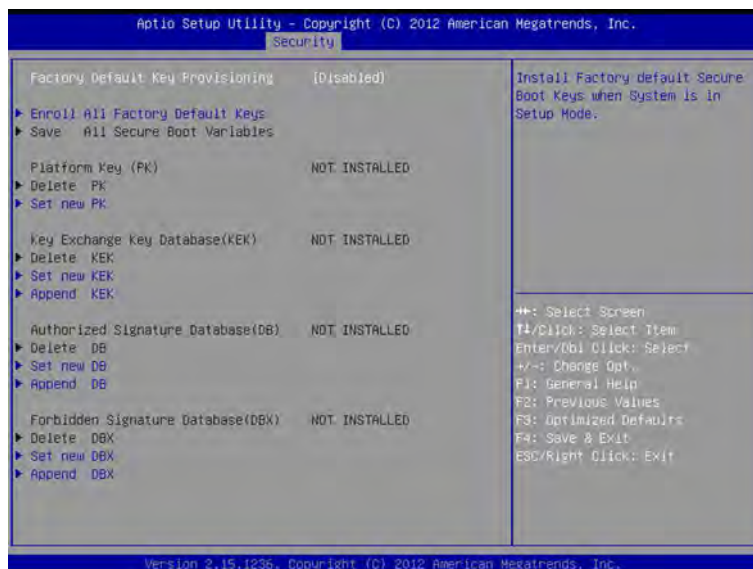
Aptio Setup Utility – Copyright (C) 2012 American Megatrends, Inc.
Security

Factory Default Key Provisioning [Disabled]

▶ Enroll All Factory Default Keys
▶ Save All Secure Boot Variables

Platform Key (PK) NOT INSTALLED
▶ Delete PK
▶ Set new PK

Key Exchange Key Database(KEK) NOT INSTALLED
▶ Delete KEK
▶ Set new KEK
▶ Append KEK

Authorized Signature Database(DB) NOT INSTALLED
▶ Delete DB
▶ Set new DB
▶ Append DB

Forbidden Signature Database(DBX) NOT INSTALLED
▶ Delete DBX
▶ Set new DBX
▶ Append DBX

Install Factory default Secure Boot Keys when System is in Setup Mode.

→←: Select Screen
↑↓/Click: Select Item
Enter/Dbl Click: Select
+/–: Change Opt.
F1: General Help
F2: Previous Values
F3: Optimized Defaults
F4: Save & Exit
ESC/Right Click: Exit

Version 2.15.1236. Copyright (C) 2012 American Megatrends, Inc.